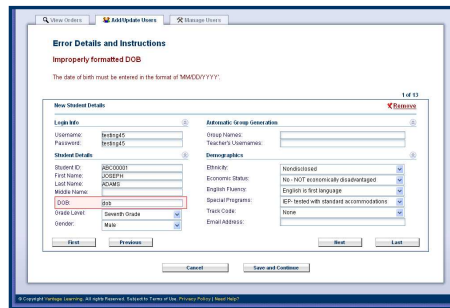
View Orders | Add/Update Users | Manage Users

Error Details and Instructions

Improperly formatted DOB

The date of birth must be entered in the format of 'MM/DD/YYYY'.

1 of 13

New Student Details

Remove

Login Info

Username: testing45

Password: testing45

Student Details

Student ID: ABC00001

First Name: JOSEPH

Last Name: ADAMS

Middle Name:

DOB: dob

Grade Level: Seventh Grade

Gender: Male

Automatic Group Generation

Group Names:

Teacher's Usernames:

Demographics

Ethnicity: Nondisclosed

Economic Status: No - NOT economically disadvantaged

English Fluency: English is first language

Special Programs: IEP- tested with standard accommodations

Track Code: None

Email Address:

First | Previous | Next | Last

Cancel | Save and Continue

© Copyright Vantage Learning. All rights Reserved. Subject to Terms of Use. Privacy Policy | Need Help?